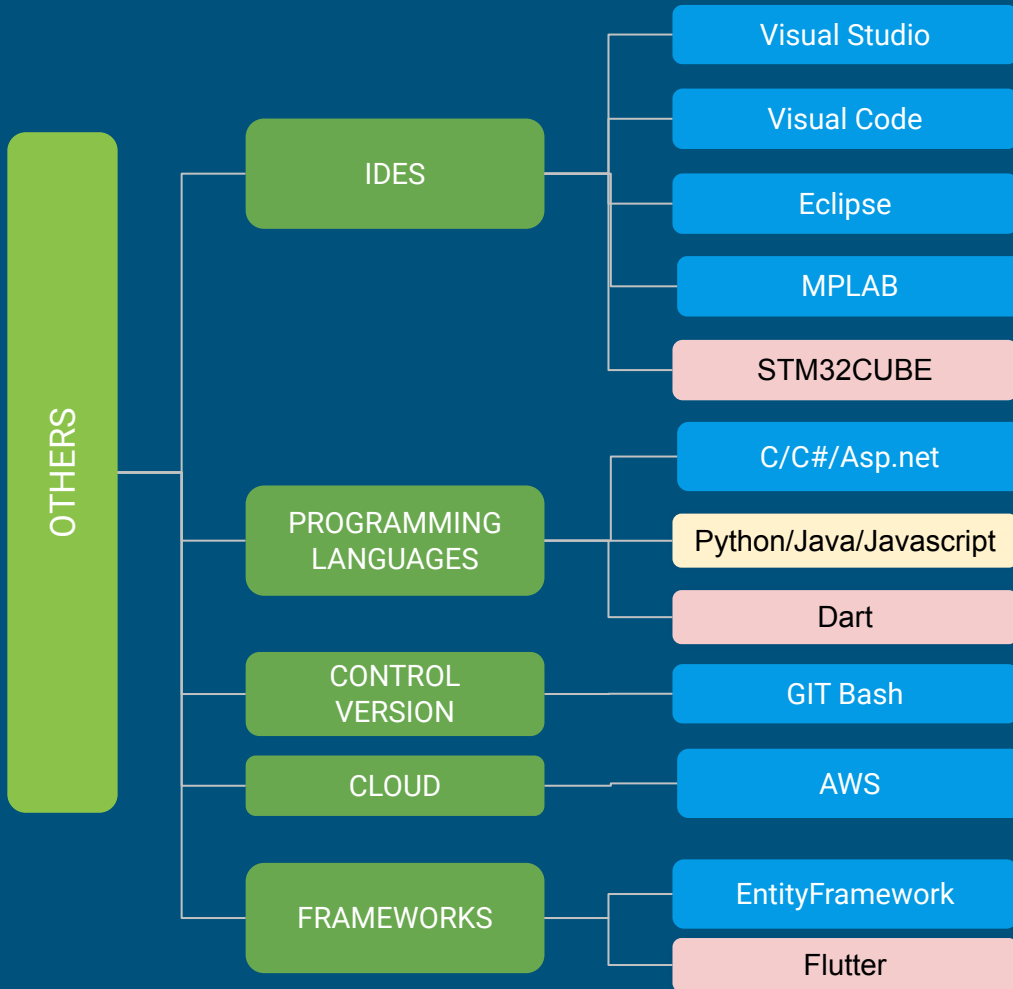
OTHERS

IDES

Visual Studio

Visual Code

Eclipse

MPLAB

STM32CUBE

PROGRAMMING LANGUAGES

C/C#/Asp.net

Python/Java/Javascript

Dart

CONTROL VERSION

GIT Bash

CLOUD

AWS

FRAMEWORKS

EntityFramework

Flutter